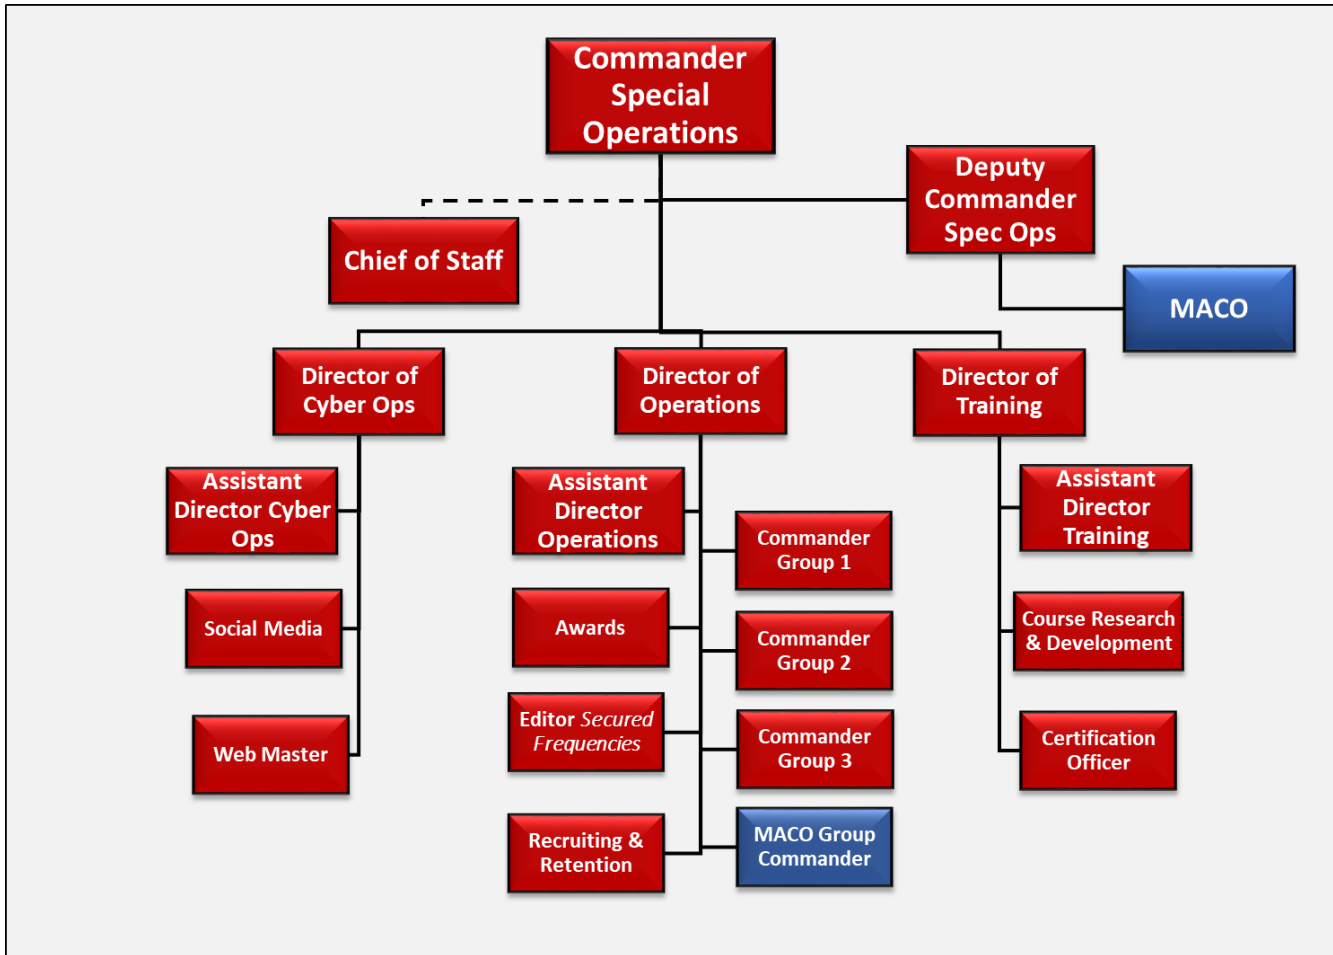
Commander Special Operations

Deputy Commander Spec Ops

Chief of Staff

MACO

Director of Cyber Ops

Director of Operations

Director of Training

Assistant Director Cyber Ops

Social Media

Web Master

Assistant Director Operations

Awards

Editor *Secured Frequencies*

Recruiting & Retention

Commander Group 1

Commander Group 2

Commander Group 3

MACO Group Commander

Assistant Director Training

Course Research & Development

Certification Officer